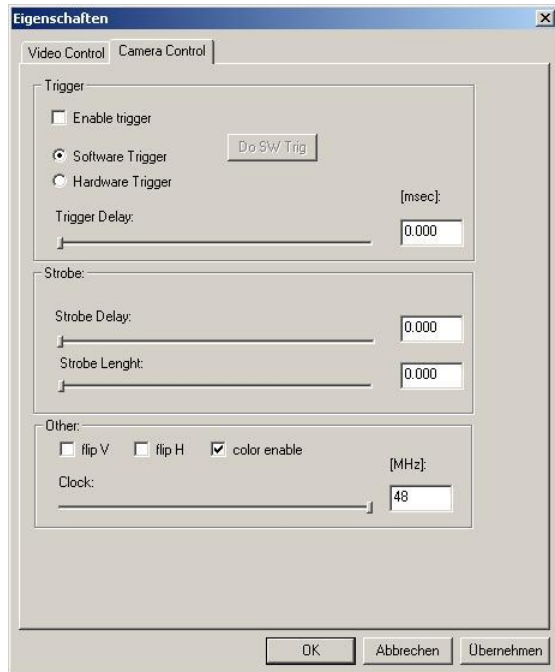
Eigenschaften

×

Video Control

Camera Control

Trigger

Enable trigger

Software Trigger

Do SW Trig

Hardware Trigger

[msec]:

Trigger Delay:

0.000

Strobe:

Strobe Delay:

0.000

Strobe Lenght:

0.000

Other:

flip V

flip H

color enable

[MHz]:

Clock:

48

OK

Abbrechen

Übernehmen